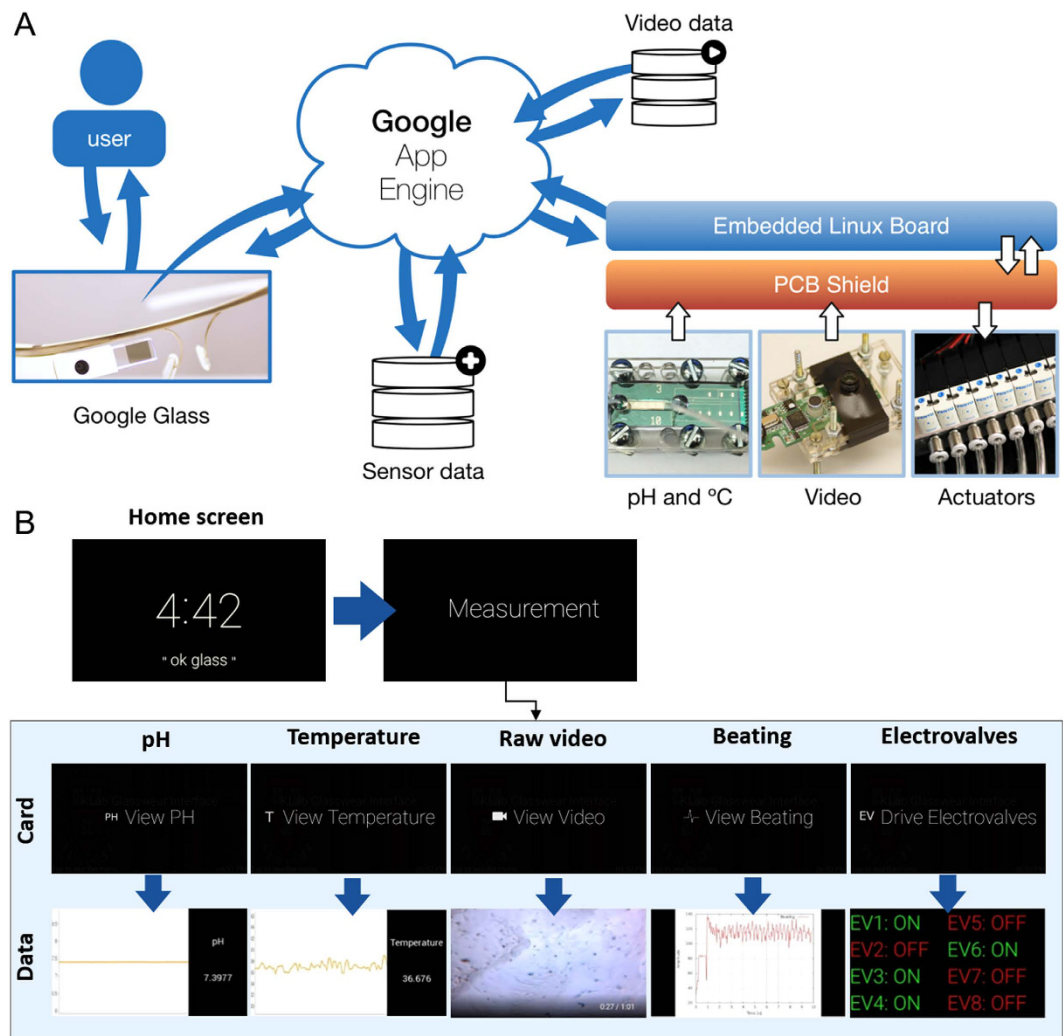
A

Video data

user

Google App Engine

Embedded Linux Board

PCB Shield

Google Glass

Sensor data

pH and ºC

Video

Actuators

B

Home screen

4:42

" ok glass "

Measurement

pH

Temperature

Raw video

Beating

Electrovalves

Card

PH View PH

T View Temperature

View Video

View Beating

EV Drive Electrovalves

Data

pH

7.3977

Temperature

36.676

0:27 / 1:01

EV1: ON
EV5: OFF
EV2: OFF
EV6: ON
EV3: ON
EV7: OFF
EV4: ON
EV8: OFF